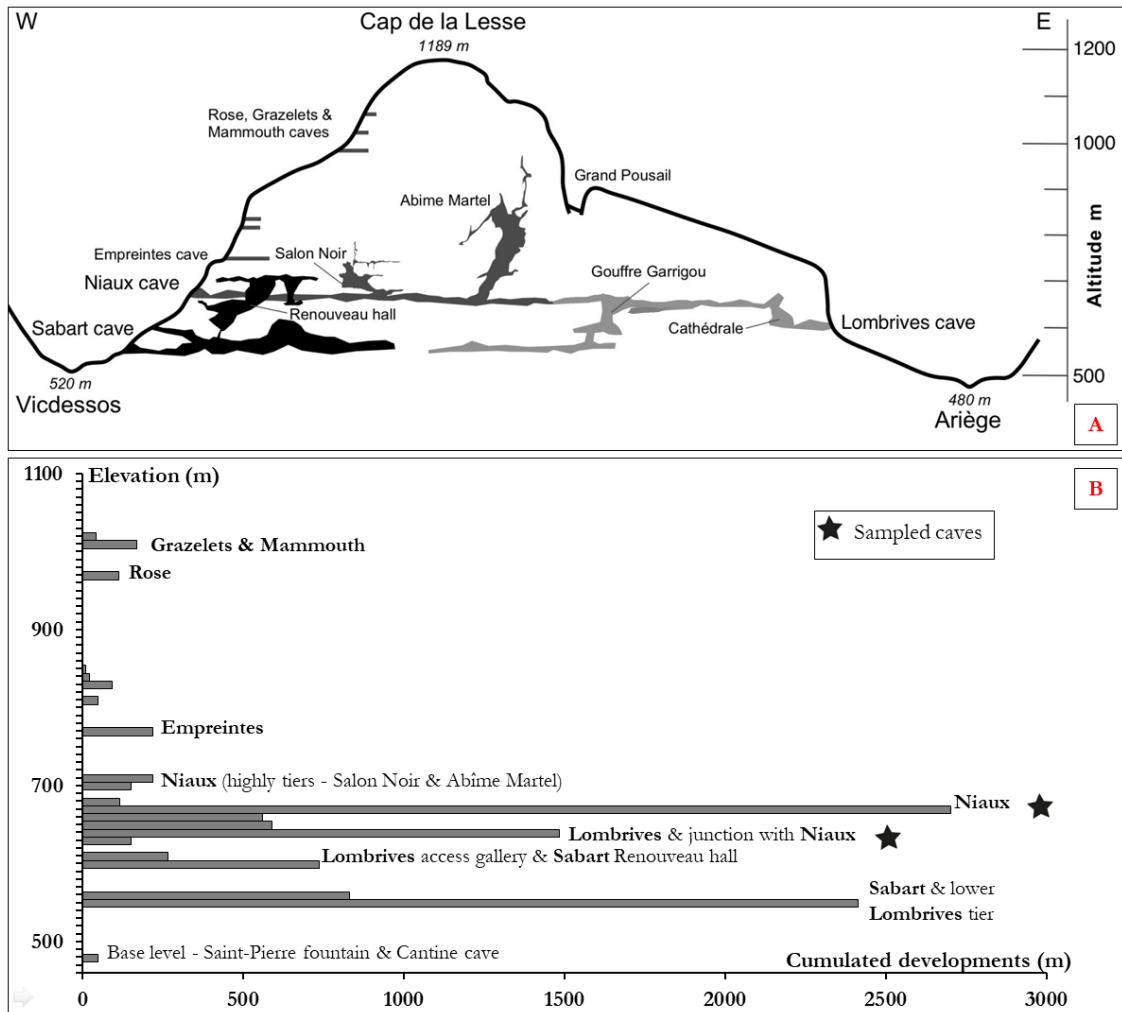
W

Cap de la Lesse

1189 m

E

1200

1000

500

Altitude m

Rose, Grazelets & Mammouth caves

Grand Pousail

Abime Martel

Empreintes cave

Salon Noir

Niaux cave

Gouffre Garrigou

Renouveau hall

Sabart cave

Cathédrale

Lombrives cave

520 m

Vicdessos

480 m

Ariège

A

B

1100

Elevation (m)

Sampled caves

Grazelets & Mammouth

Rose

900

Empreintes

Niaux (highly tiers - Salon Noir & Abîme Martel)

700

Niaux

Lombrives & junction with Niaux

Lombrives access gallery & Sabart Renouveau hall

Sabart & lower

Lombrives tier

500

Base level - Saint-Pierre fountain & Cantine cave

Cumulated developments (m)

0

500

1000

1500

2000

2500

3000